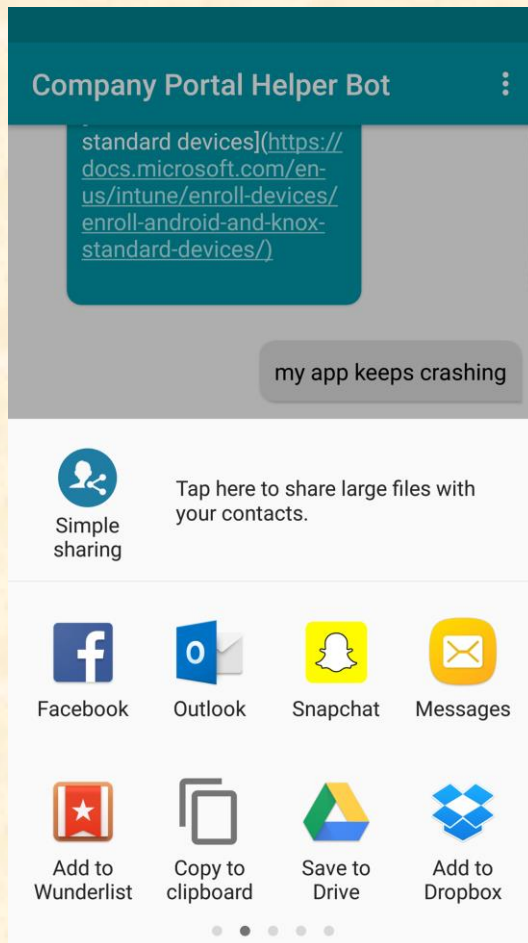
Company Portal Helper Bot

standard devices](https://docs.microsoft.com/en-us/intune/enroll-devices/enroll-android-and-knox-standard-devices/)

my app keeps crashing

Simple sharing

Tap here to share large files with your contacts.

Facebook

Outlook

Snapchat

Messages

Add to Wunderlist

Copy to clipboard

Save to Drive

Add to Dropbox